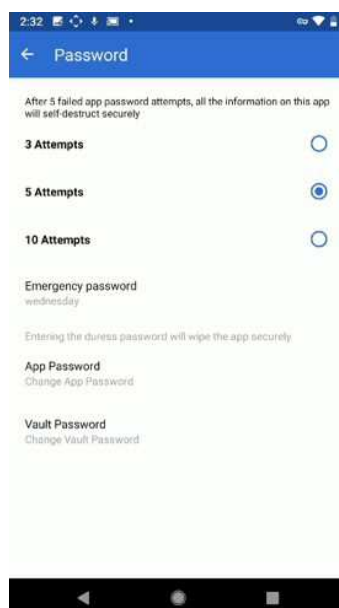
2:32

Password

After 5 failed app password attempts, all the information on this app will self-destruct securely

3 Attempts

5 Attempts

10 Attempts

Emergency password
wednesday

Entering the duress password will wipe the app securely

App Password
Change App Password

Vault Password
Change Vault Password